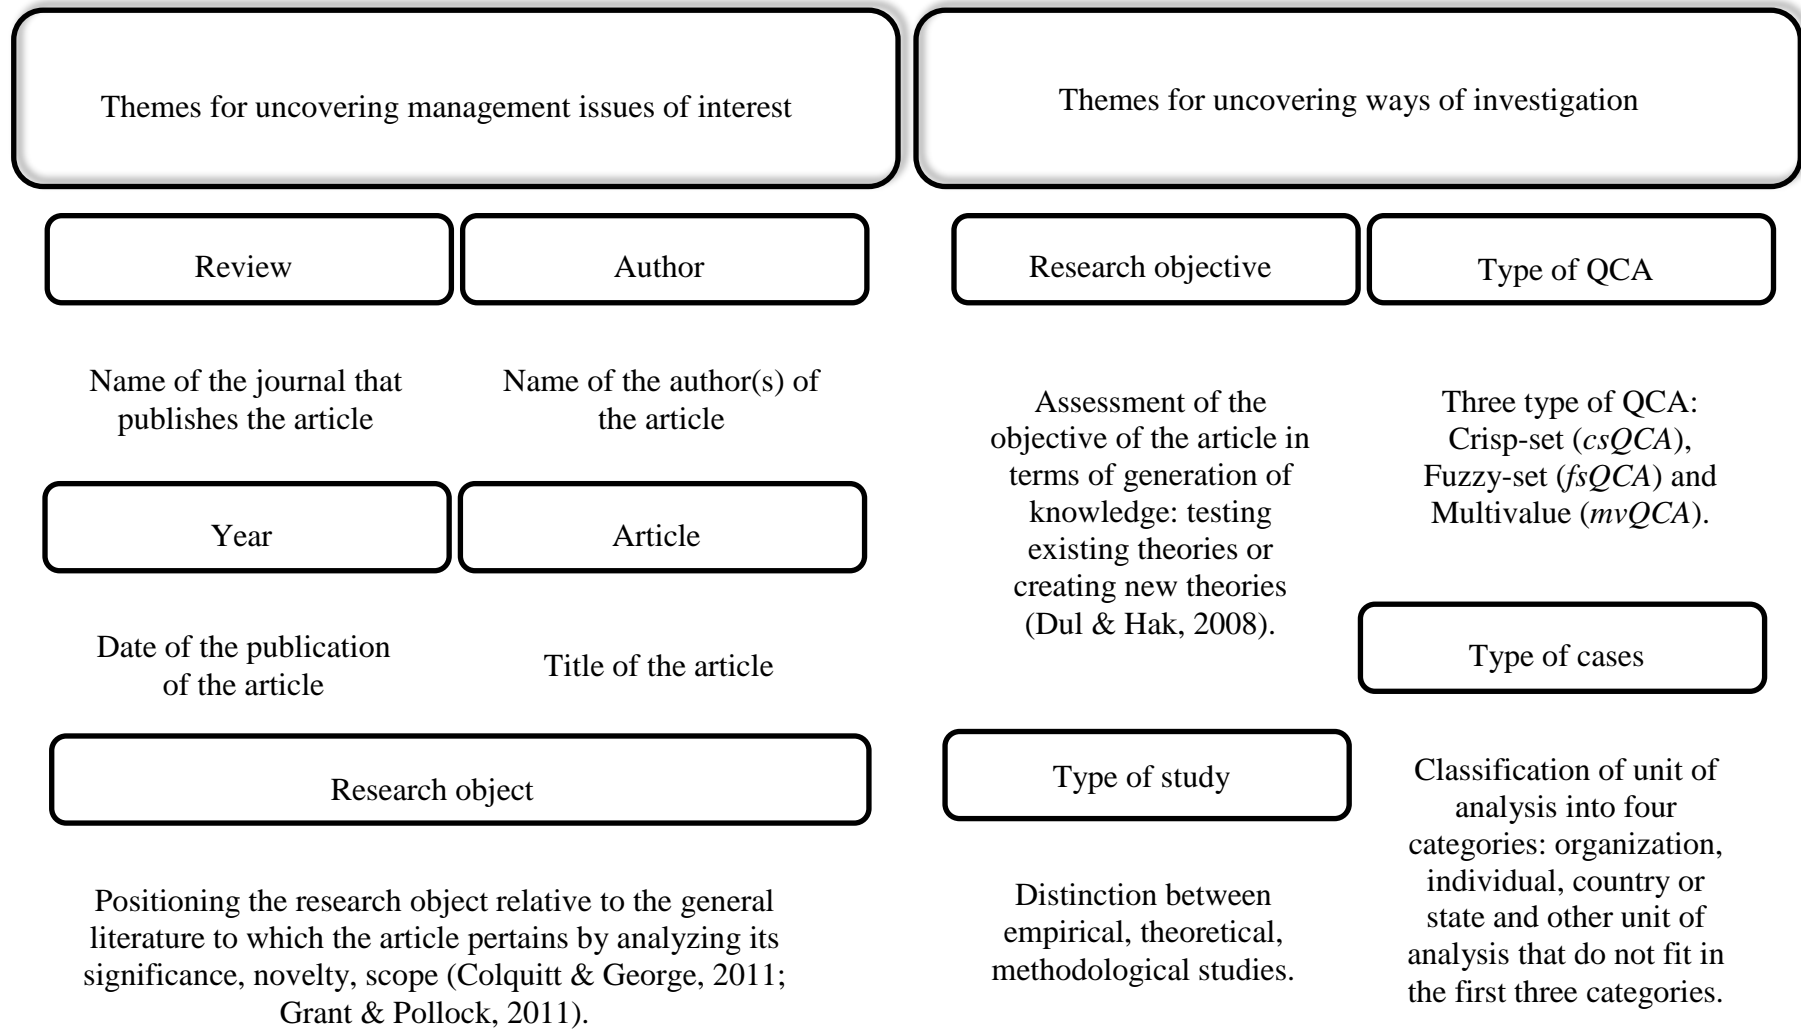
Themes for uncovering management issues of interest

Review

Name of the journal that publishes the article

Author

Name of the author(s) of the article

Year

Date of the publication of the article

Article

Title of the article

Research object

Positioning the research object relative to the general literature to which the article pertains by analyzing its significance, novelty, scope (Colquitt & George, 2011; Grant & Pollock, 2011).

Themes for uncovering ways of investigation

Research objective

Assessment of the objective of the article in terms of generation of knowledge: testing existing theories or creating new theories (Dul & Hak, 2008).

Type of study

Distinction between empirical, theoretical, methodological studies.

Type of QCA

Three type of QCA: Crisp-set (*csQCA*), Fuzzy-set (*fsQCA*) and Multivalue (*mvQCA*).

Type of cases

Classification of unit of analysis into four categories: organization, individual, country or state and other unit of analysis that do not fit in the first three categories.